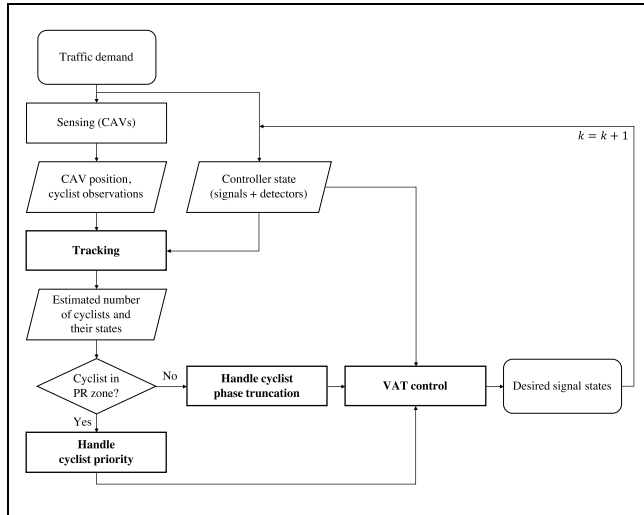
Traffic demand

Sensing (CAVs)

$k = k + 1$

CAV position, cyclist observations

Controller state (signals + detectors)

Tracking

Estimated number of cyclists and their states

Cyclist in PR zone?

No

Handle cyclist phase truncation

VAT control

Desired signal states

Yes

Handle cyclist priority